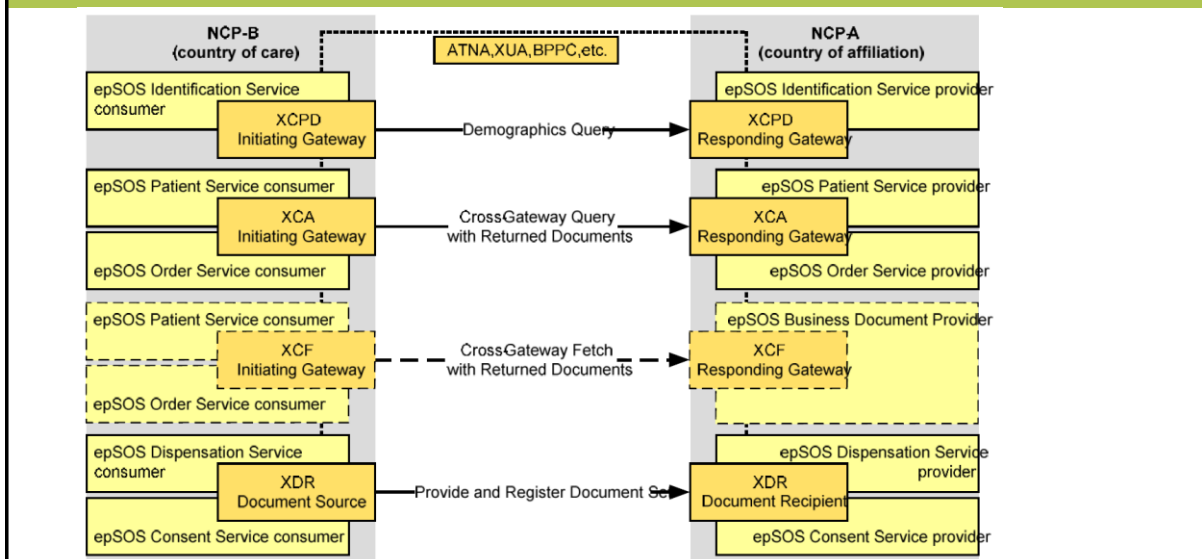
NCP-B
(country of care)

ATNA,XUA,BPPC,etc.

NCP-A
(country of affiliation)

epSOS Identification Service consumer

XCPD
Initiating Gateway

Demographics Query

XCPD
Responding Gateway

epSOS Identification Service provider

epSOS Patient Service consumer

XCA
Initiating Gateway

CrossGateway Query with Returned Documents

XCA
Responding Gateway

epSOS Patient Service provider

epSOS Order Service consumer

epSOS Order Service provider

epSOS Patient Service consumer

XCF
Initiating Gateway

CrossGateway Fetch with Returned Documents

XCF
Responding Gateway

epSOS Business Document Provider

epSOS Order Service consumer

epSOS Dispensation Service consumer

XDR
Document Source

Provide and Register Document Se

XDR
Document Recipient

epSOS Dispensation Service provider

epSOS Consent Service consumer

epSOS Consent Service provider